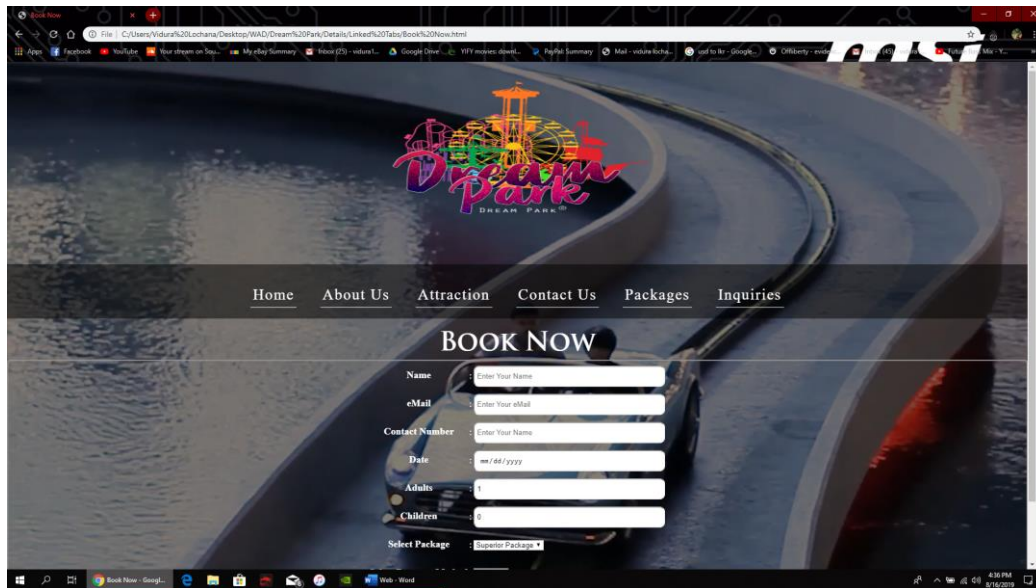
Book Now

File | C:/Users/Vidura%20Lochana/Desktop/WAD/Dream%20Park/Details/Linked%20Tabs/Book%20Now.html

Apps Facebook YouTube Your stream on Sou... My eBay Summary Inbox (25) - vidura1... Google Drive YIFY movies: downl... PayPal: Summary Mail - vidura locha... usd to lkr - Google... Offiberty - evide...

Dream Park
DREAM PARK

Home About Us Attraction Contact Us Packages Inquiries

BOOK NOW

Name : Enter Your Name

eMail : Enter Your eMail

Contact Number : Enter Your Name

Date : mm/dd/yyyy

Adults : 1

Children : 0

Select Package : Superior Package

Book Now - Googl... Web - Word

4:36 PM 8/16/2019